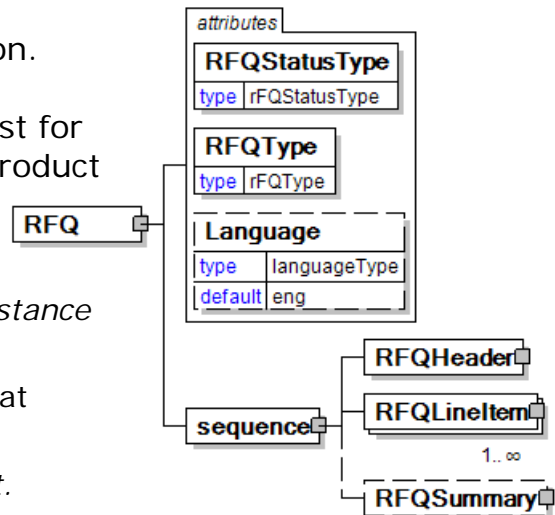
on.

st for
roduct

stance

at

t.

RFQ

attributes

RFQStatusType

| type | rFQStatusType |
|---|---|

RFQType

| type | rFQType |
|---|---|

Language

| type | languageType |
|---|---|
| default | eng |

sequence

RFQHeader

RFQLineItem

1..∞

RFQSummary